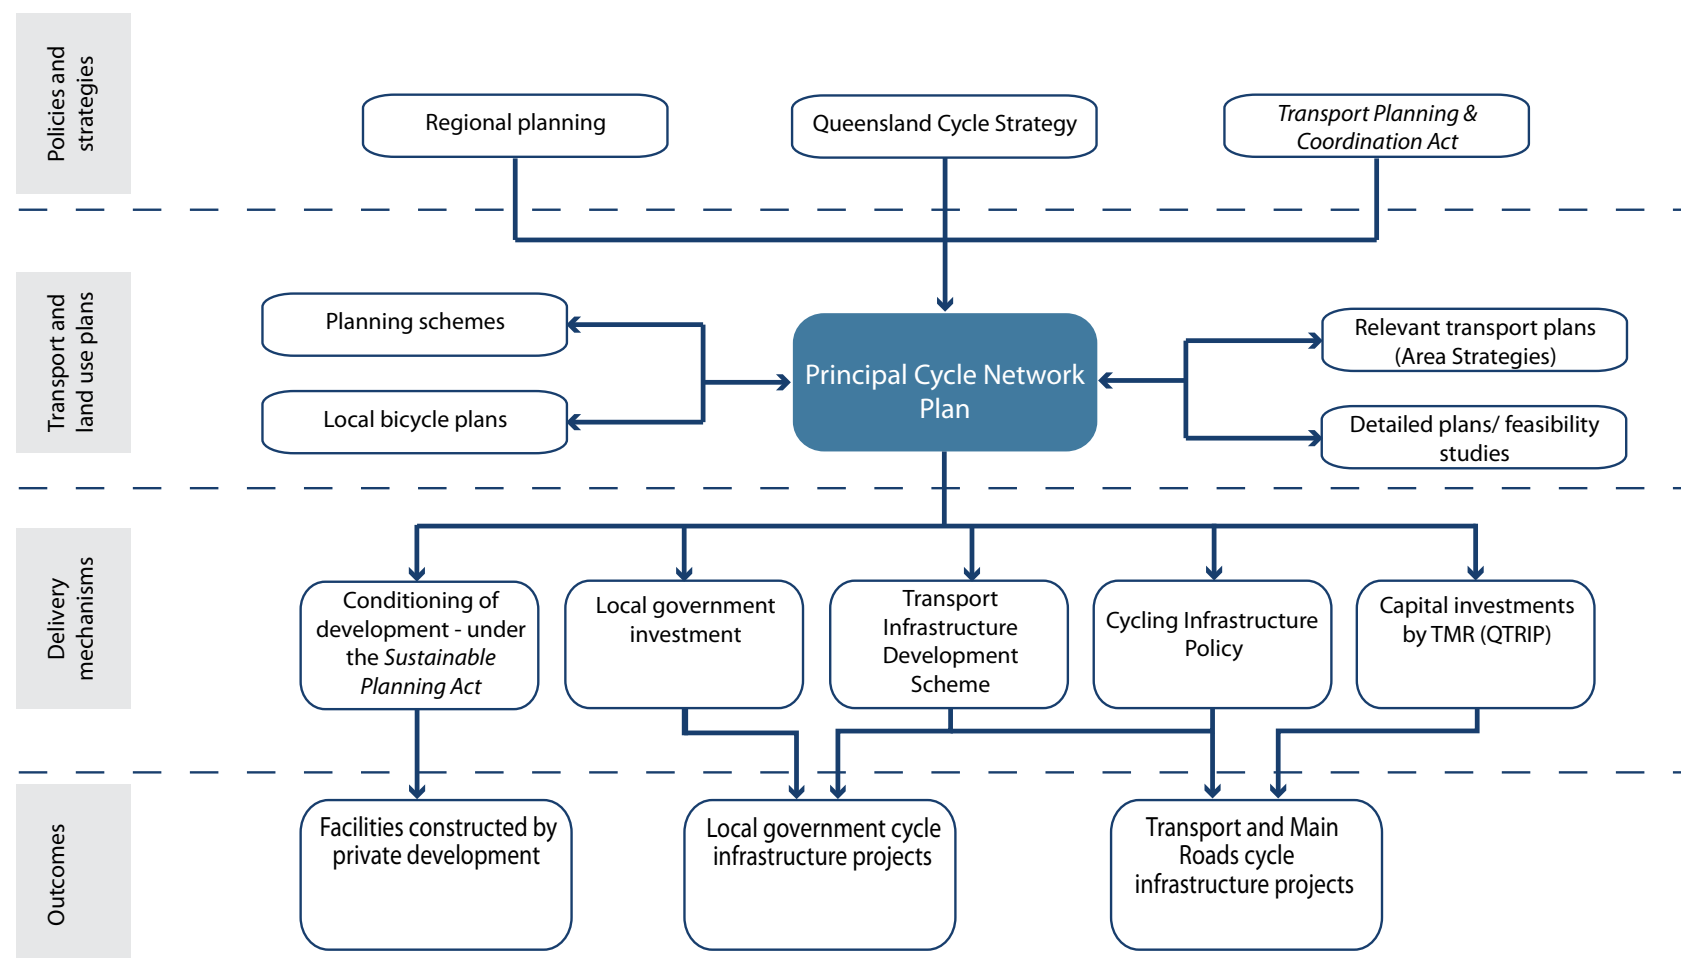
Policies and strategies

Regional planning

Queensland Cycle Strategy

Transport Planning & Coordination Act

Transport and land use plans

Planning schemes

Local bicycle plans

Principal Cycle Network Plan

Relevant transport plans (Area Strategies)

Detailed plans/ feasibility studies

Delivery mechanisms

Conditioning of development - under the Sustainable Planning Act

Local government investment

Transport Infrastructure Development Scheme

Cycling Infrastructure Policy

Capital investments by TMR (QTRIP)

Outcomes

Facilities constructed by private development

Local government cycle infrastructure projects

Transport and Main Roads cycle infrastructure projects